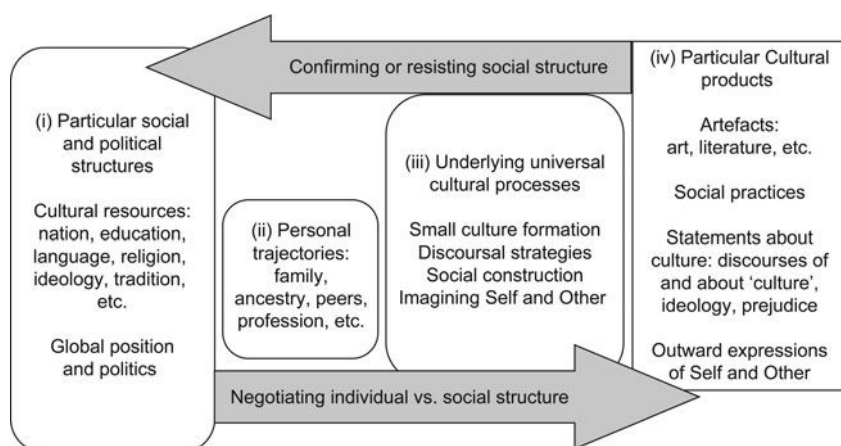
Confirming or resisting social structure

(i) Particular social and political structures

Cultural resources: nation, education, language, religion, ideology, tradition, etc.

Global position and politics

(ii) Personal trajectories: family, ancestry, peers, profession, etc.

(iii) Underlying universal cultural processes

Small culture formation
Discoursal strategies
Social construction
Imagining Self and Other

(iv) Particular Cultural products

Artefacts: art, literature, etc.

Social practices

Statements about culture: discourses of and about 'culture', ideology, prejudice

Outward expressions of Self and Other

Negotiating individual vs. social structure